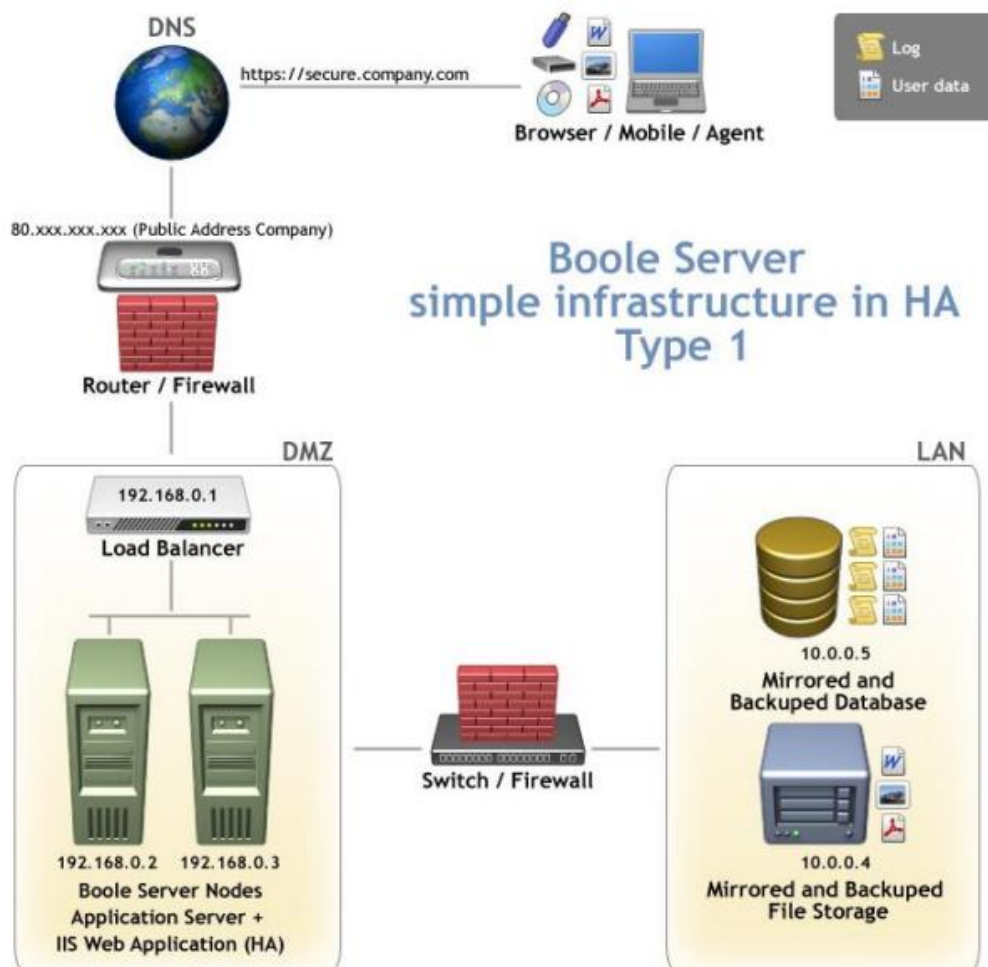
DNS

https://secure.company.com

Browser / Mobile / Agent

Log

User data

80.xxx.xxx.xxx (Public Address Company)

Router / Firewall

Boole Server
simple infrastructure in HA
Type 1

DMZ

192.168.0.1

Load Balancer

192.168.0.2 192.168.0.3

Boole Server Nodes
Application Server +
IIS Web Application (HA)

Switch / Firewall

LAN

10.0.0.5

Mirrored and
Backuped Database

10.0.0.4

Mirrored and Backuped
File Storage